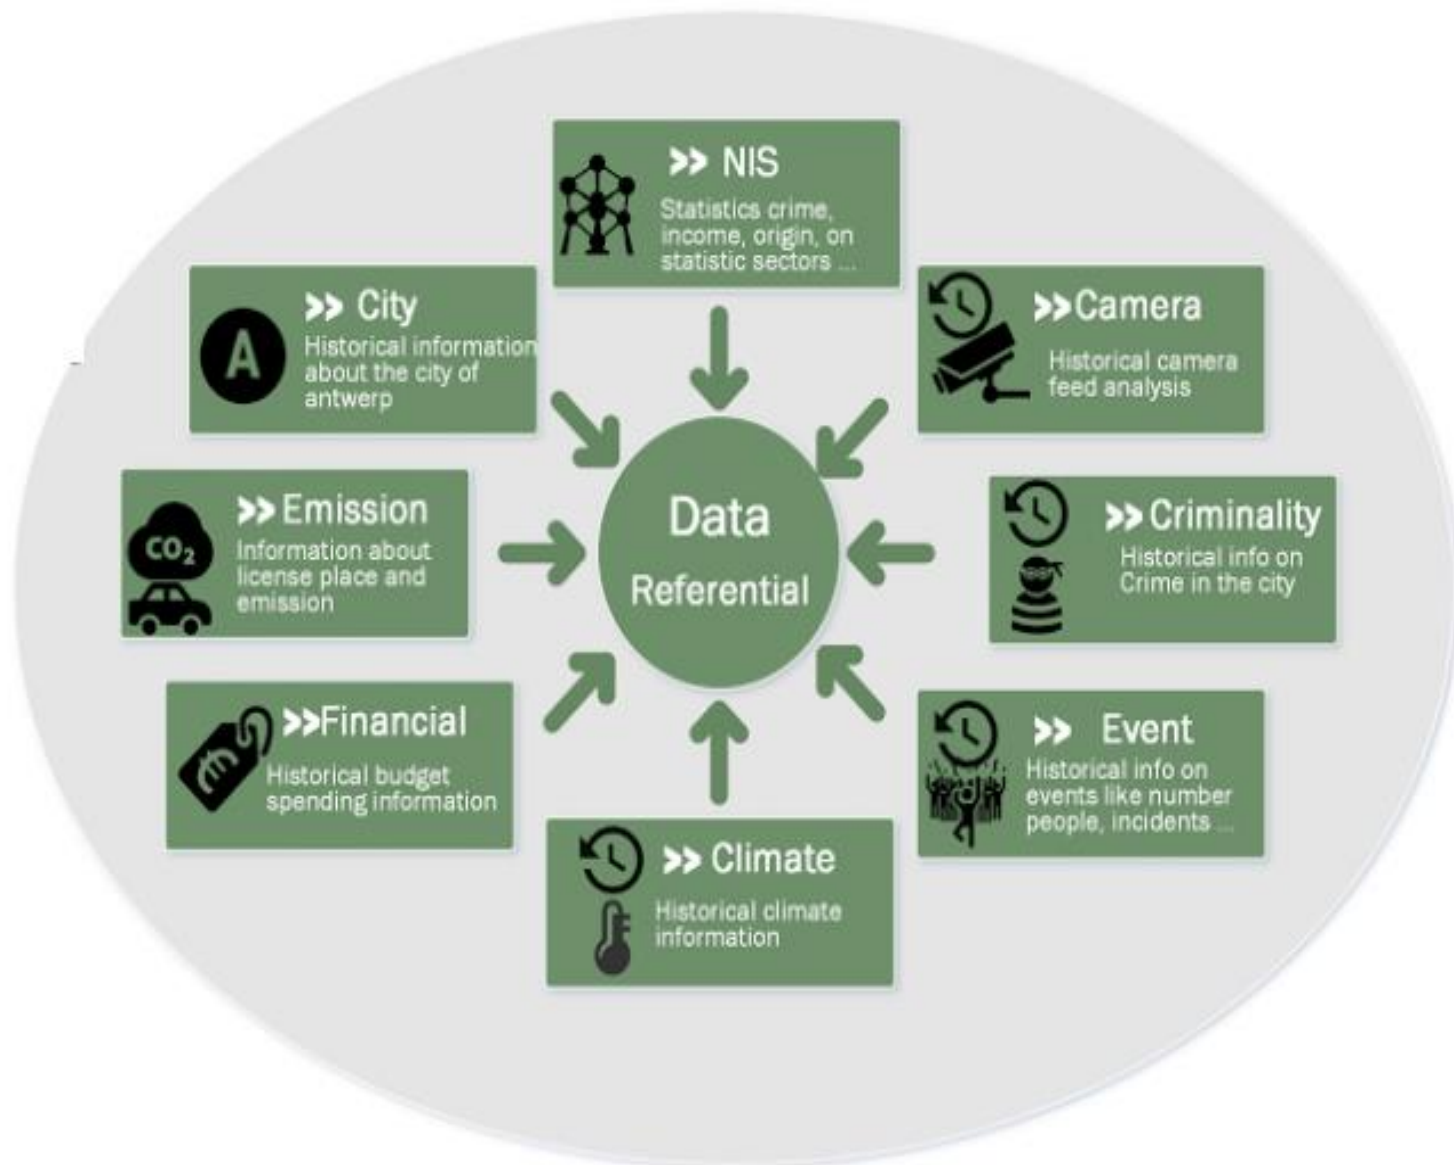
>> NIS
Statistics crime, income, origin, on statistic sectors ...

A

>> City
Historical information about the city of antwerp

>>Camera
Historical camera feed analysis

$CO_2$

>> Emission
Information about license place and emission

Data
Referential

>> Criminality
Historical info on Crime in the city

>>Financial
Historical budget spending information

€

>> Event
Historical info on events like number people, incidents ...

>> Climate
Historical climate information